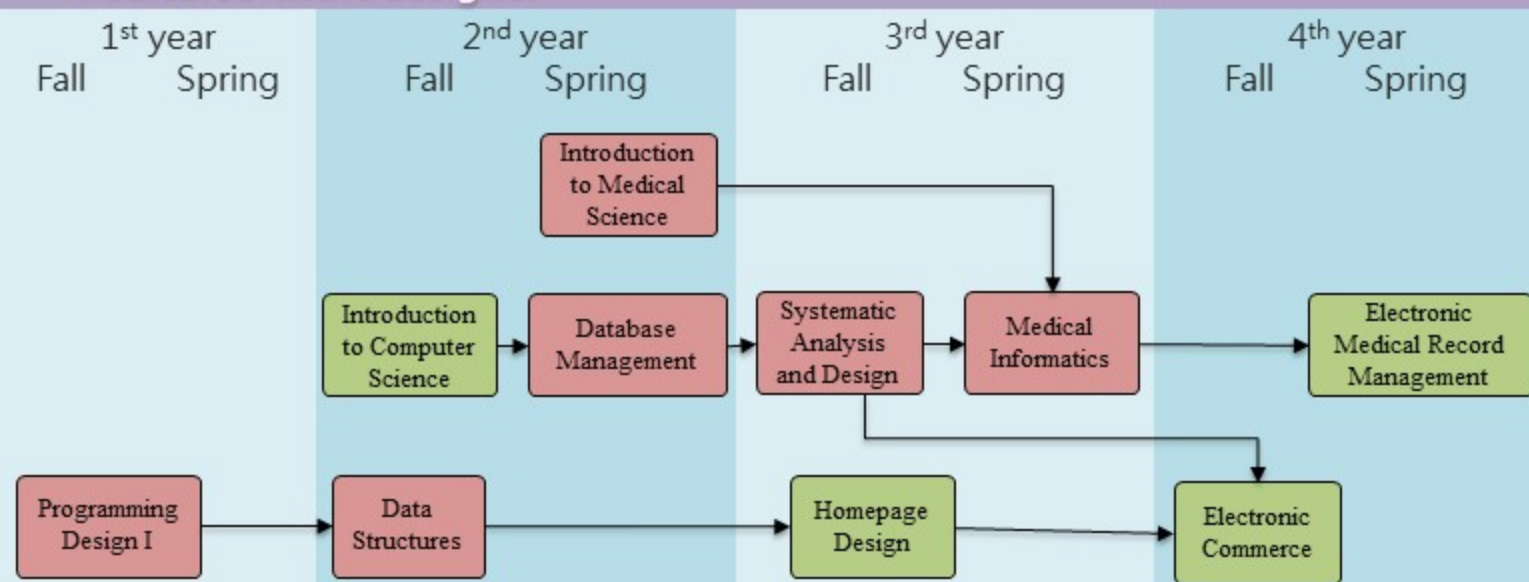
1st year
Fall Spring

2nd year
Fall Spring

3rd year
Fall Spring

4th year
Fall Spring

Introduction to Medical Science

Introduction to Computer Science

Database Management

Systematic Analysis and Design

Medical Informatics

Electronic Medical Record Management

Programming Design I

Data Structures

Homepage Design

Electronic Commerce